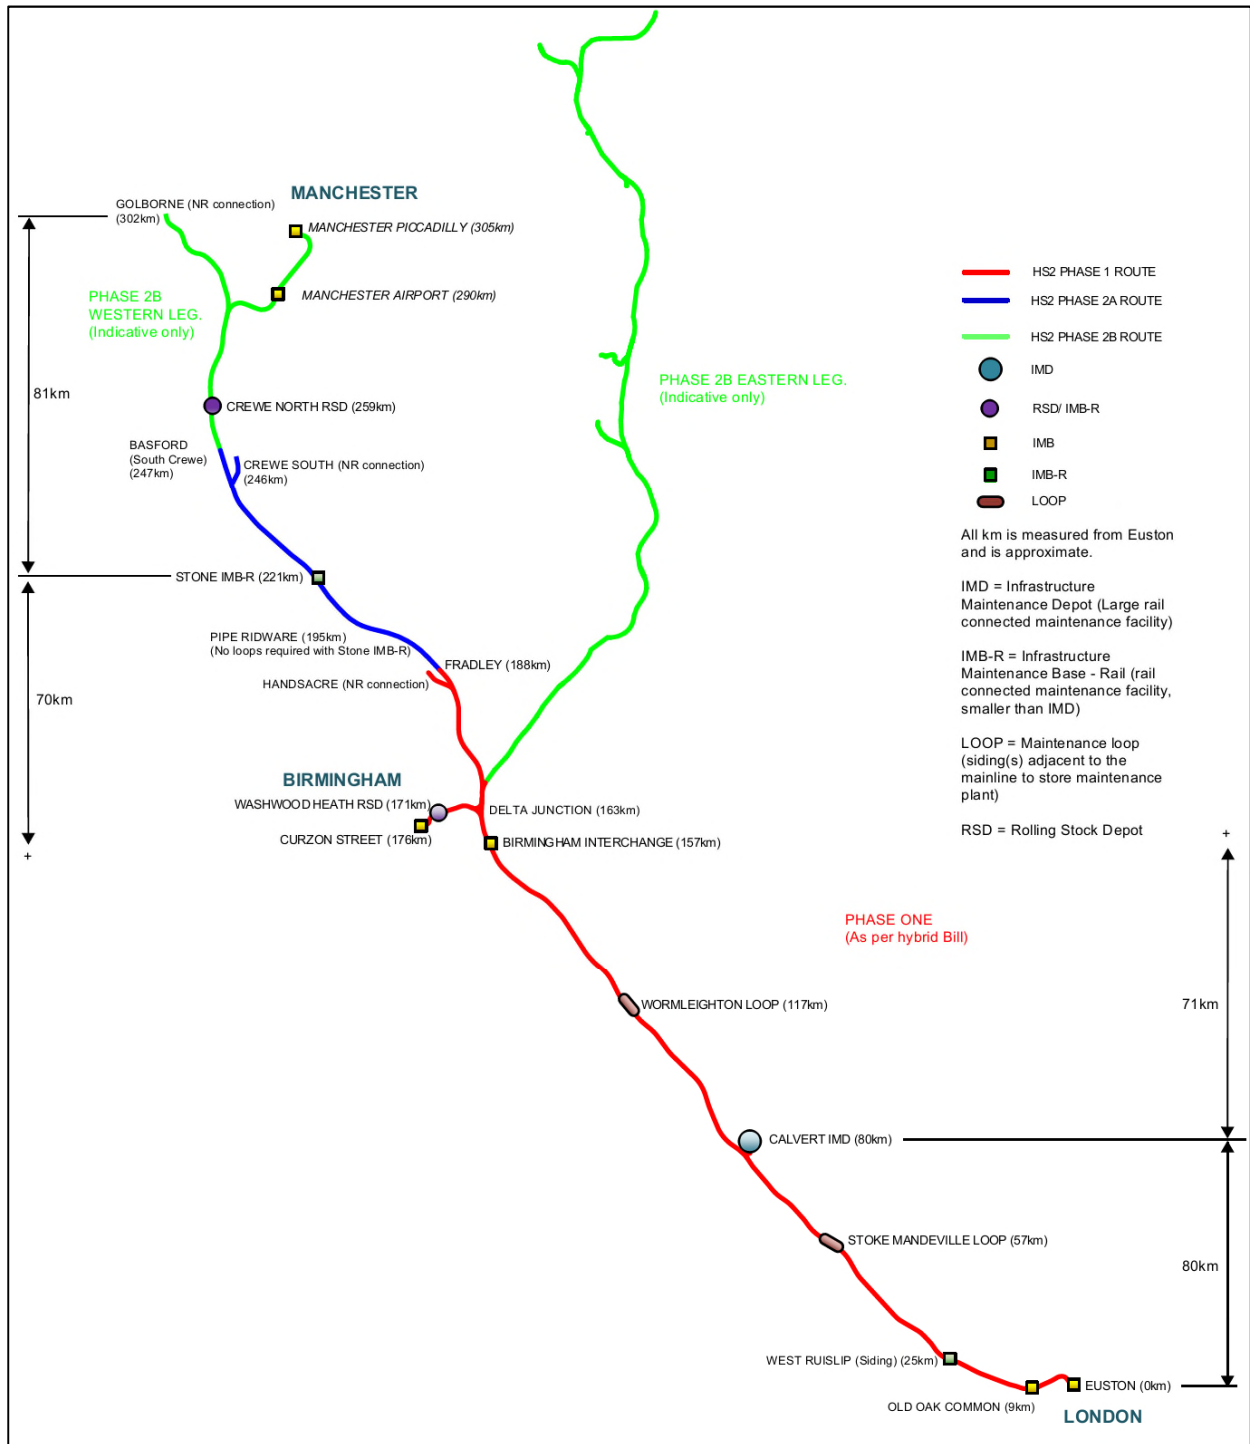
MANCHESTER

GOLBORNE (NR connection) (302km)

MANCHESTER PICCADILLY (305km)

MANCHESTER AIRPORT (290km)

PHASE 2B WESTERN LEG. (Indicative only)

81km

CREWE NORTH RSD (259km)

BASFORD (South Crewe) (247km)

CREWE SOUTH (NR connection) (246km)

STONE IMB-R (221km)

PIPE RIDWARE (195km) (No loops required with Stone IMB-R)

FRADLEY (188km)

HANDSACRE (NR connection)

70km

BIRMINGHAM

WASHWOOD HEATH RSD (171km)

DELTA JUNCTION (163km)

CURZON STREET (176km)

BIRMINGHAM INTERCHANGE (157km)

PHASE 2B EASTERN LEG. (Indicative only)

HS2 PHASE 1 ROUTE

HS2 PHASE 2A ROUTE

HS2 PHASE 2B ROUTE

IMD

RSD/ IMB-R

IMB

IMB-R

LOOP

All km is measured from Euston and is approximate.

IMD = Infrastructure Maintenance Depot (Large rail connected maintenance facility)

IMB-R = Infrastructure Maintenance Base - Rail (rail connected maintenance facility, smaller than IMD)

LOOP = Maintenance loop (siding(s) adjacent to the mainline to store maintenance plant)

RSD = Rolling Stock Depot

PHASE ONE (As per hybrid Bill)

WORMLEIGHTON LOOP (117km)

71km

CALVERT IMD (80km)

STOKE MANDEVILLE LOOP (57km)

80km

WEST RUISLIP (Siding) (25km)

EUSTON (0km)

OLD OAK COMMON (9km)

LONDON